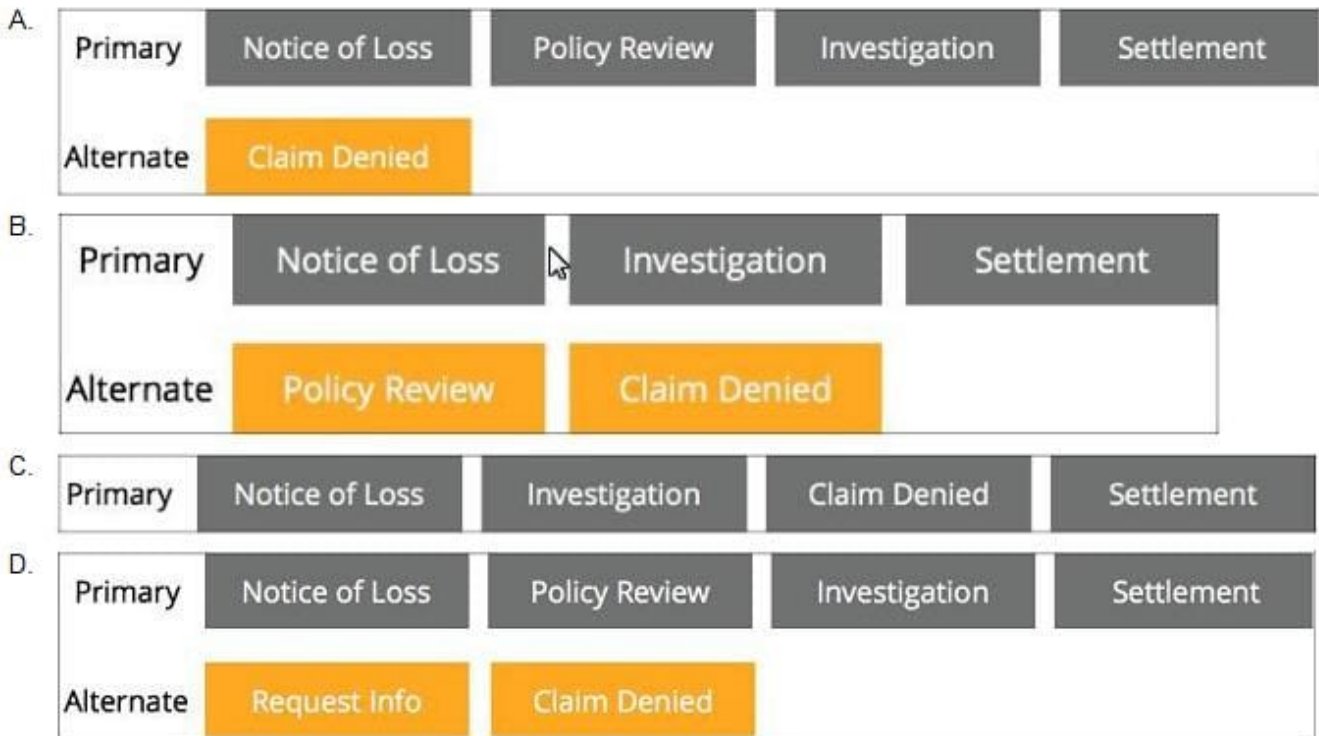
A.

| Primary | Notice of Loss | Policy Review | Investigation | Settlement |
|---|---|---|---|---|
| Alternate | Claim Denied | | | |

B.

| Primary | Notice of Loss | Investigation | Settlement |
|---|---|---|---|
| Alternate | Policy Review | Claim Denied | |

C.

| Primary | Notice of Loss | Investigation | Claim Denied | Settlement |
|---|---|---|---|---|

D.

| Primary | Notice of Loss | Policy Review | Investigation | Settlement |
|---|---|---|---|---|
| Alternate | Request Info | Claim Denied | | |